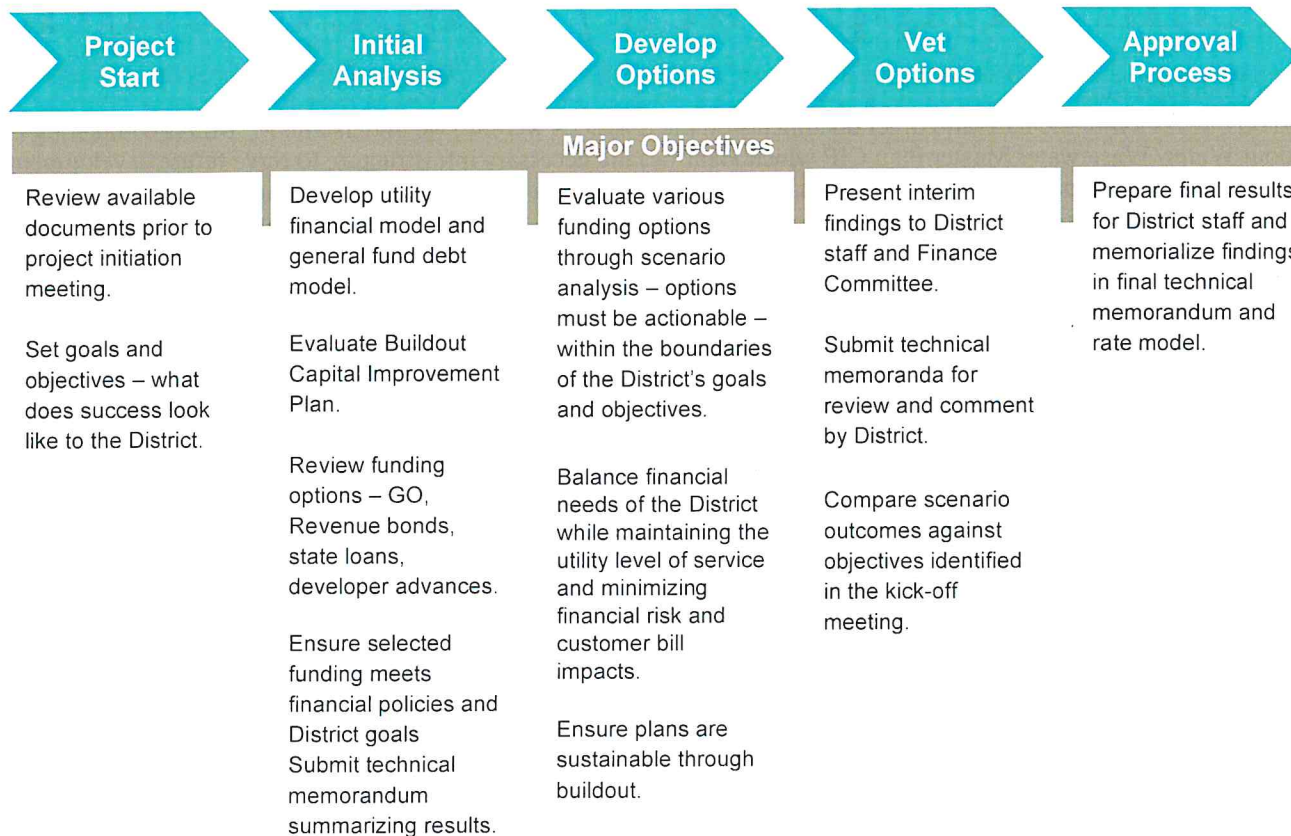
Project Start

Initial Analysis

Develop Options

Vet Options

Approval Process

Major Objectives

Review available documents prior to project initiation meeting.

Set goals and objectives – what does success look like to the District.

Develop utility financial model and general fund debt model.

Evaluate Buildout Capital Improvement Plan.

Review funding options – GO, Revenue bonds, state loans, developer advances.

Ensure selected funding meets financial policies and District goals Submit technical memorandum summarizing results.

Evaluate various funding options through scenario analysis – options must be actionable – within the boundaries of the District's goals and objectives.

Balance financial needs of the District while maintaining the utility level of service and minimizing financial risk and customer bill impacts.

Ensure plans are sustainable through buildout.

Present interim findings to District staff and Finance Committee.

Submit technical memoranda for review and comment by District.

Compare scenario outcomes against objectives identified in the kick-off meeting.

Prepare final results for District staff and memorialize findings in final technical memorandum and rate model.